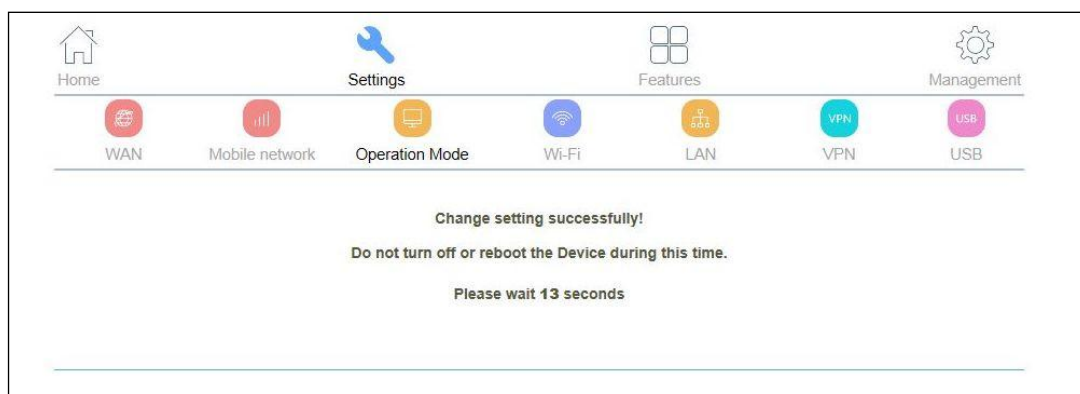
Home
Settings
Features
Management

WAN
Mobile network
Operation Mode
Wi-Fi
LAN
VPN
VPN
USB
USB

Change setting successfully!

Do not turn off or reboot the Device during this time.

Please wait 13 seconds